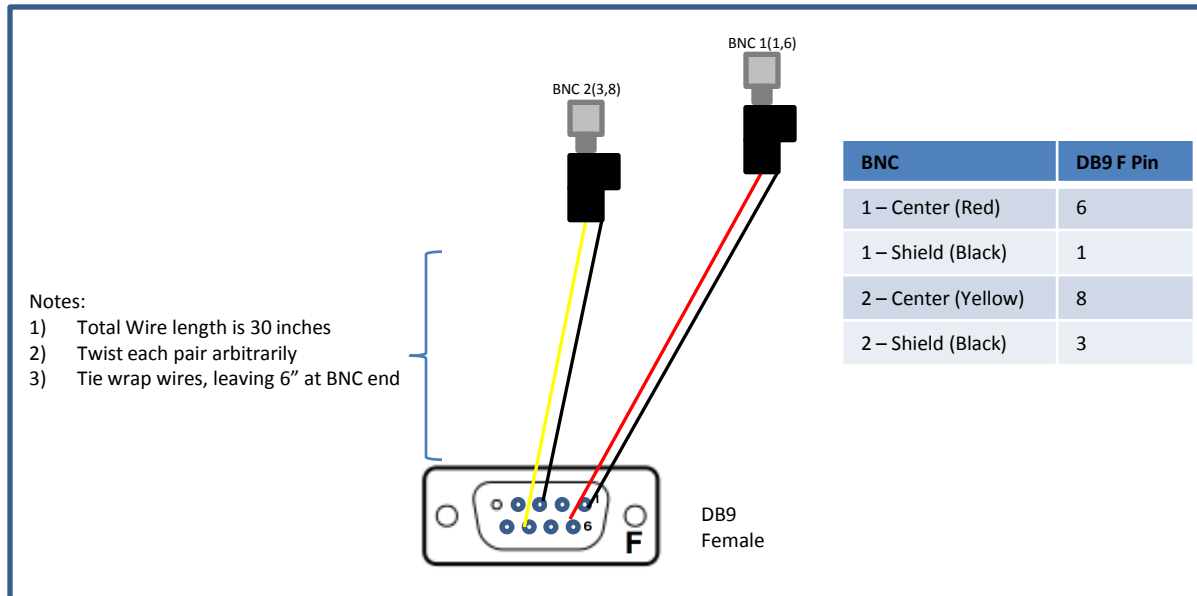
BNC 1(1,6)

BNC 2(3,8)

| BNC | DB9 F Pin |
|---|---|
| 1 – Center (Red) | 6 |
| 1 – Shield (Black) | 1 |
| 2 – Center (Yellow) | 8 |
| 2 – Shield (Black) | 3 |

Notes:
1) Total Wire length is 30 inches
2) Twist each pair arbitrarily
3) Tie wrap wires, leaving 6” at BNC end

1

6

F

DB9
Female